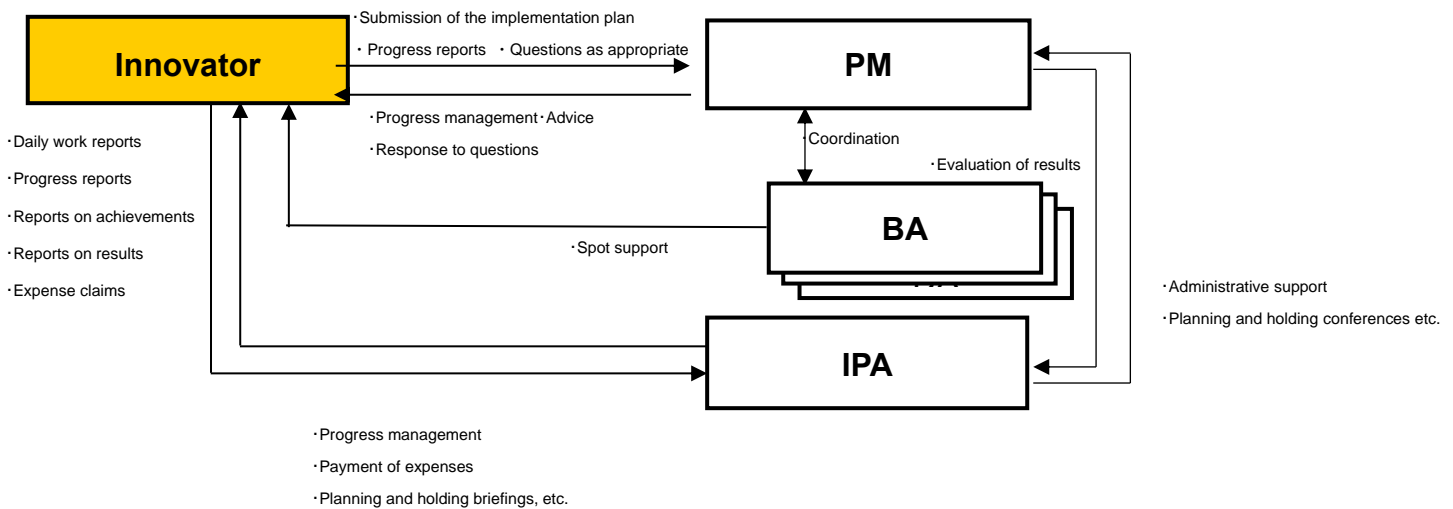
Innovator

・Submission of the implementation plan

・ Progress reports ・ Questions as appropriate

PM

・Progress management・Advice

・Response to questions

Coordination

・Evaluation of results

・Daily work reports

・Progress reports

・Reports on achievements

・Reports on results

・Expense claims

BA

・Spot support

・Administrative support

・Planning and holding conferences etc.

IPA

・Progress management

・Payment of expenses

・Planning and holding briefings, etc.